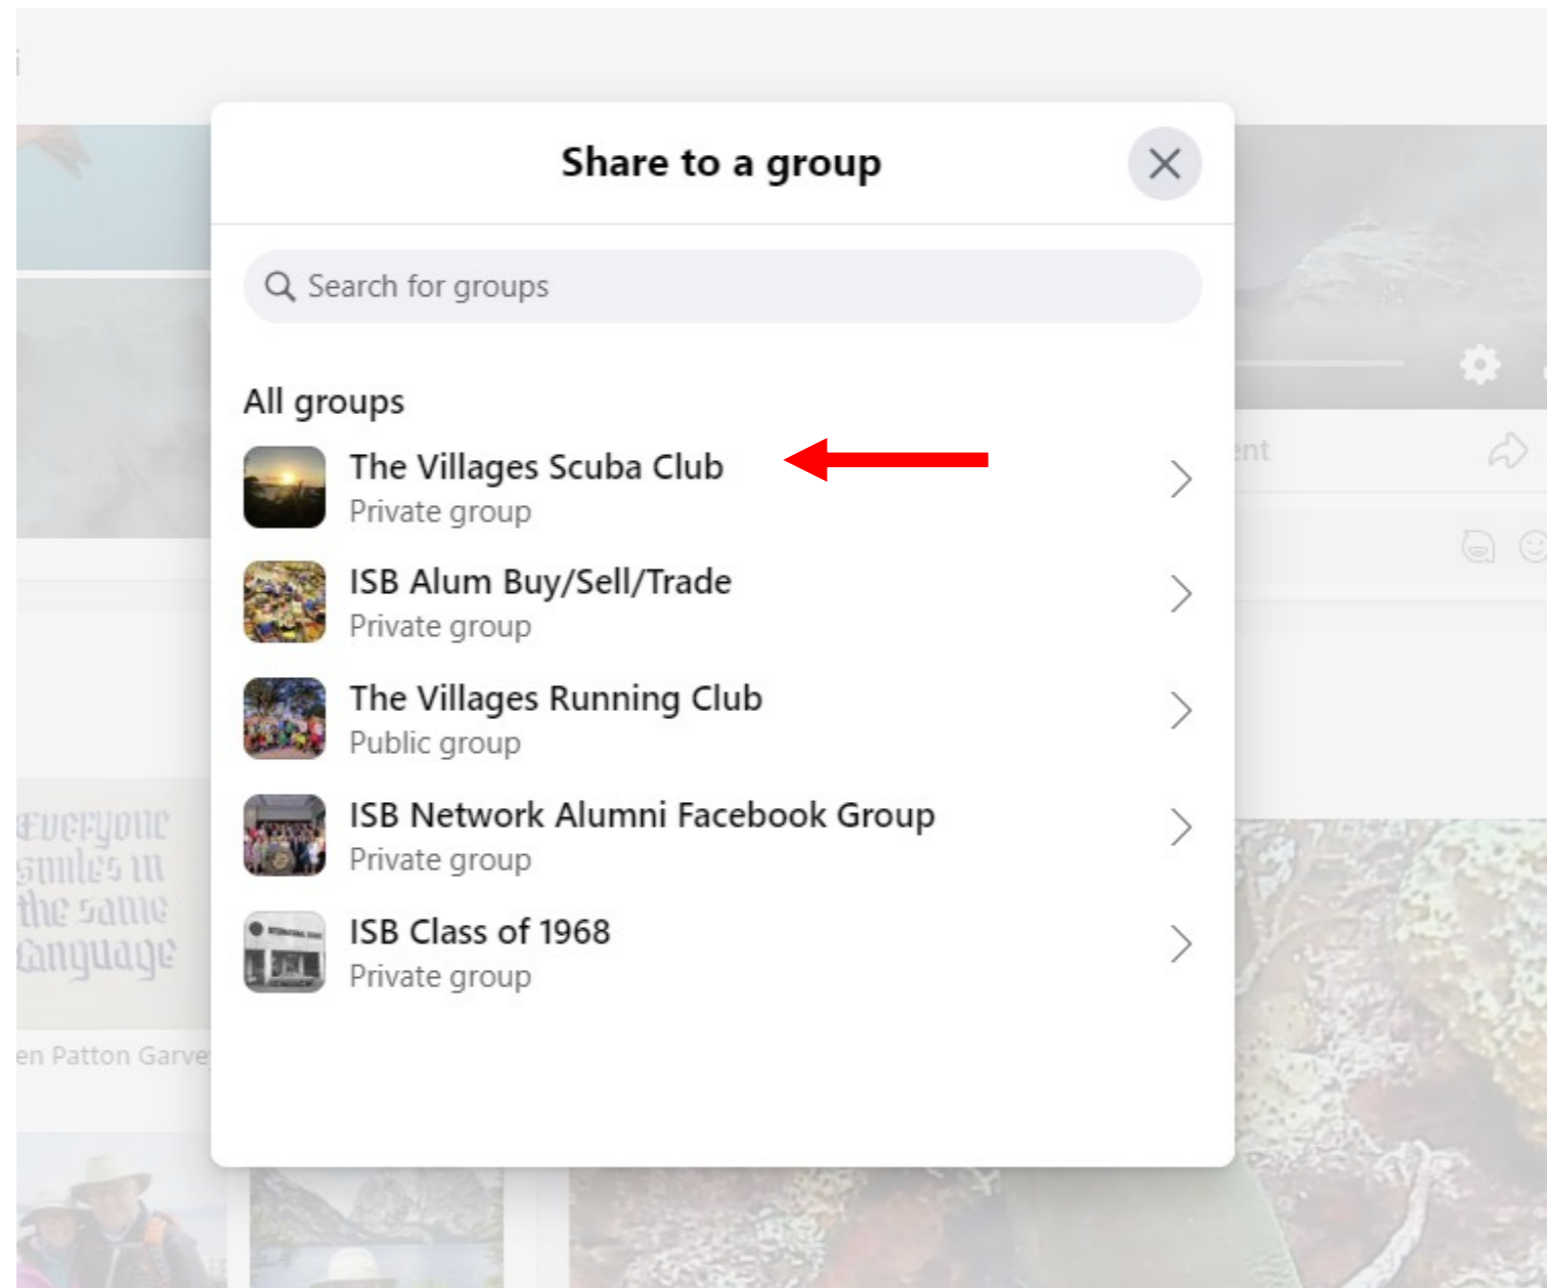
Share to a group

Search for groups

All groups

The Villages Scuba Club
Private group

ISB Alum Buy/Sell/Trade
Private group

The Villages Running Club
Public group

ISB Network Alumni Facebook Group
Private group

ISB Class of 1968
Private group

Everyone smiles in the same language

en Patton Garve

ent